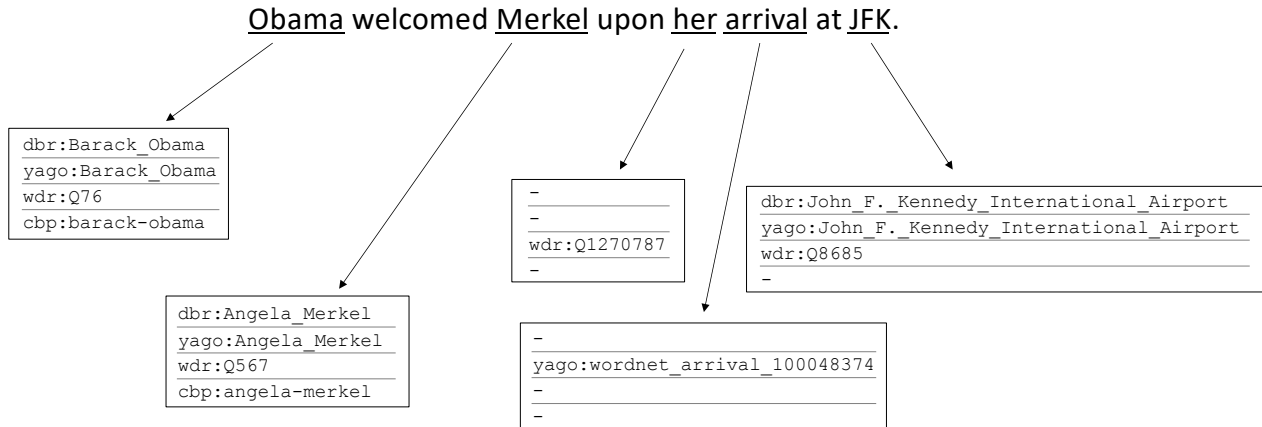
Obama welcomed Merkel upon her arrival at JFK.

| dbr:Barack_Obama |
|---|
| yago:Barack_Obama |
| wdr:Q76 |
| cbp:barack-obama |

| dbr:Angela_Merkel |
|---|
| yago:Angela_Merkel |
| wdr:Q567 |
| cbp:angela-merkel |

| - |
|---|
| - |
| wdr:Q1270787 |
| - |

| - |
|---|
| yago:wordnet_arrival_100048374 |
| - |
| - |

| dbr:John_F._Kennedy_International_Airport |
|---|
| yago:John_F._Kennedy_International_Airport |
| wdr:Q8685 |
| - |